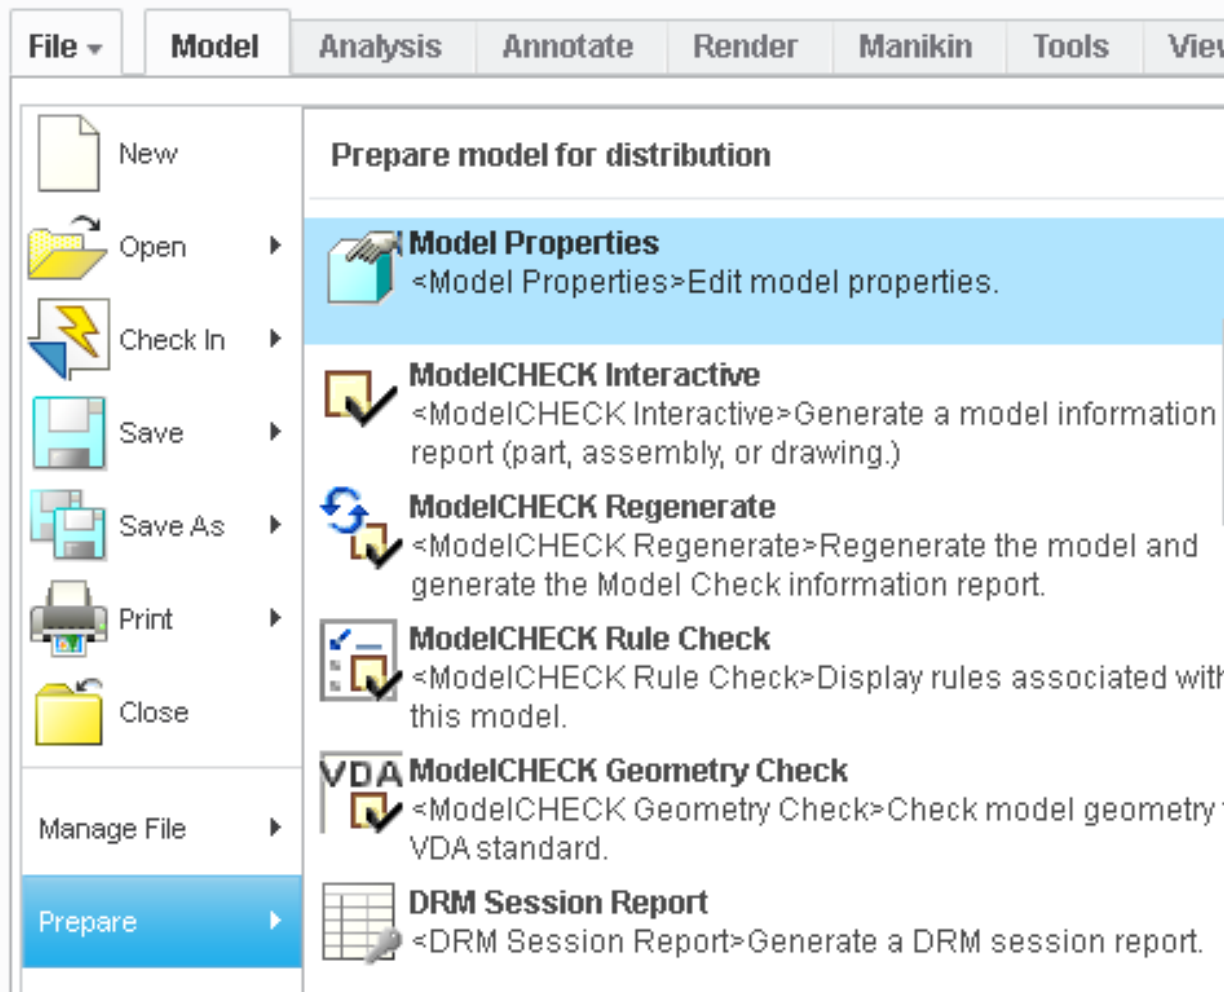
File ▾ Model Analysis Annotate Render Manikin Tools View

New
Open
Check In
Save
Save As
Print
Close
Manage File
Prepare

Prepare model for distribution

Model Properties
<Model Properties>Edit model properties.

ModelCHECK Interactive
<ModelCHECK Interactive>Generate a model information report (part, assembly, or drawing.)

ModelCHECK Regenerate
<ModelCHECK Regenerate>Regenerate the model and generate the Model Check information report.

ModelCHECK Rule Check
<ModelCHECK Rule Check>Display rules associated with this model.

VDA
ModelCHECK Geometry Check
<ModelCHECK Geometry Check>Check model geometry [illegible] VDA standard.

DRM Session Report
<DRM Session Report>Generate a DRM session report.